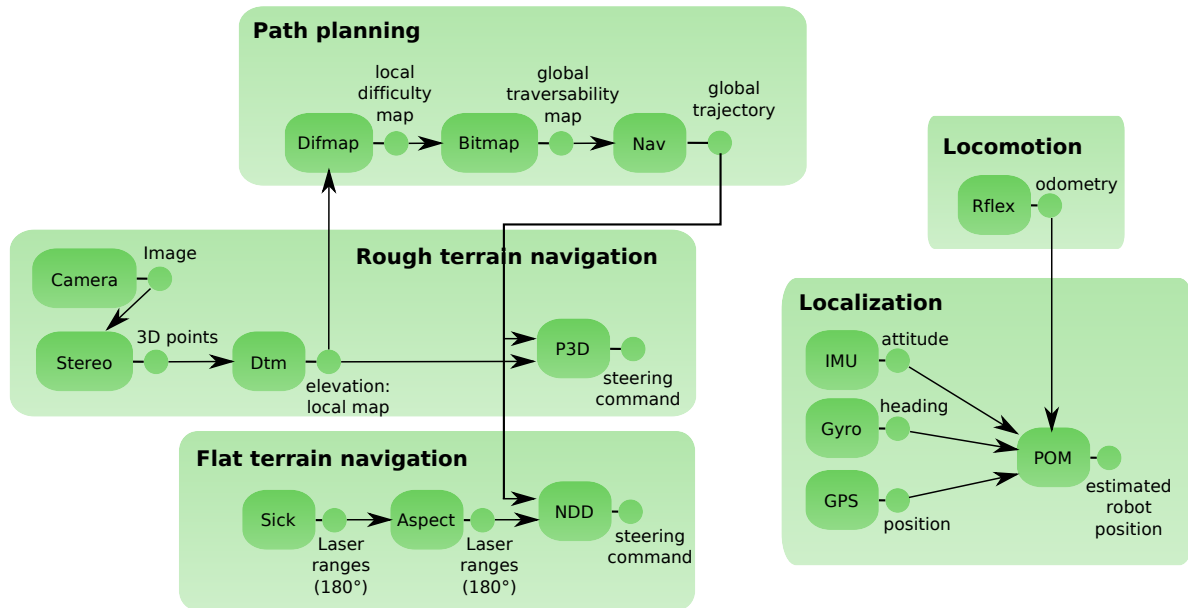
Path planning

local difficulty map

global traversability map

global trajectory

Difmap

Bitmap

Nav

Locomotion

Rflex

odometry

Rough terrain navigation

Camera

Image

Stereo

3D points

Dtm

elevation: local map

P3D

steering command

Localization

IMU

attitude

Gyro

heading

GPS

position

POM

estimated robot position

Flat terrain navigation

Sick

Laser ranges (180°)

Aspect

Laser ranges (180°)

NDD

steering command